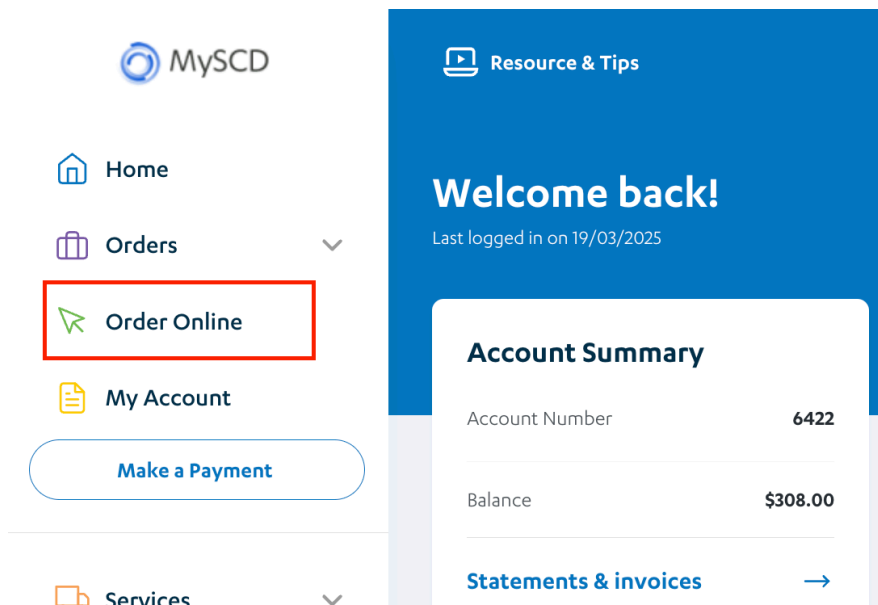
MySCD

Home

Orders

Order Online

My Account

Make a Payment

Services

Resource & Tips

Welcome back!

Last logged in on 19/03/2025

Account Summary

| Account Number | 6422 |
|---|---|
| Balance | $308.00 |

Statements & invoices →